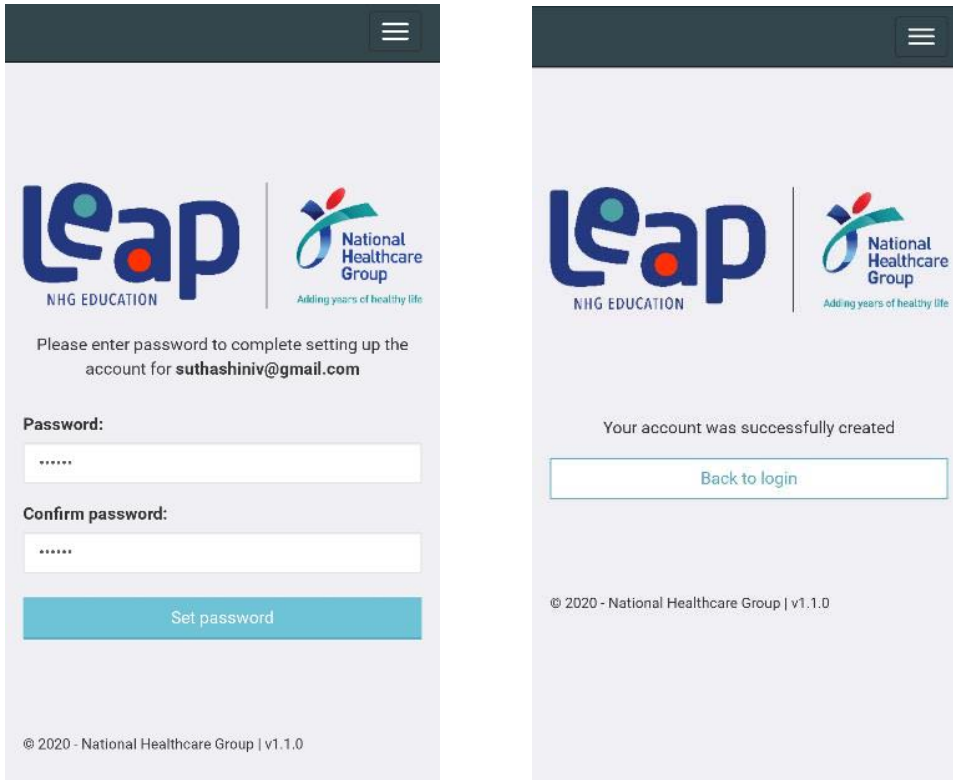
leap
NHG EDUCATION

National Healthcare Group
Adding years of healthy life

Please enter password to complete setting up the account for **suthashiniv@gmail.com**

Password:

••••••

Confirm password:

••••••

Set password

© 2020 - National Healthcare Group | v1.1.0

leap
NHG EDUCATION

National Healthcare Group
Adding years of healthy life

Your account was successfully created

Back to login

© 2020 - National Healthcare Group | v1.1.0